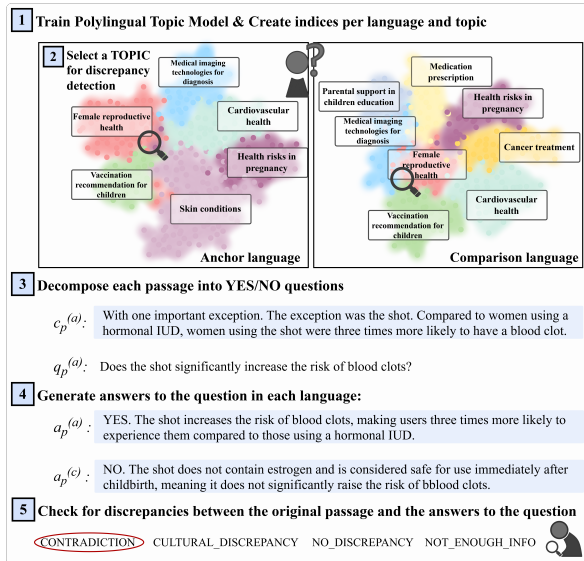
1 Train Polylingual Topic Model & Create indices per language and topic

2 Select a TOPIC for discrepancy detection

Medical imaging technologies for diagnosis

Female reproductive health

Cardiovascular health

Health risks in pregnancy

Vaccination recommendation for children

Skin conditions

Anchor language

Medication prescription

Parental support in children education

Health risks in pregnancy

Medical imaging technologies for diagnosis

Female reproductive health

Cancer treatment

Cardiovascular health

Vaccination recommendation for children

Comparison language

3 Decompose each passage into YES/NO questions

$c_p^{(a)}$: With one important exception. The exception was the shot. Compared to women using a hormonal IUD, women using the shot were three times more likely to have a blood clot.

$q_p^{(a)}$: Does the shot significantly increase the risk of blood clots?

4 Generate answers to the question in each language:

$a_p^{(a)}$: YES. The shot increases the risk of blood clots, making users three times more likely to experience them compared to those using a hormonal IUD.

$a_p^{(c)}$: NO. The shot does not contain estrogen and is considered safe for use immediately after childbirth, meaning it does not significantly raise the risk of bblood clots.

5 Check for discrepancies between the original passage and the answers to the question

CONTRADICTION CULTURAL_DISCREPANCY NO_DISCREPANCY NOT_ENOUGH_INFO